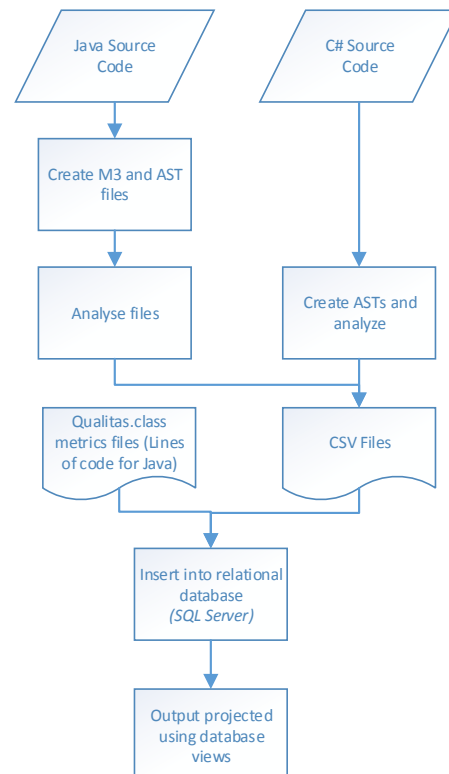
Java Source Code

C# Source Code

Create M3 and AST files

Analyse files

Create ASTs and analyze

Qualitas.class metrics files (Lines of code for Java)

CSV Files

Insert into relational database (SQL Server)

Output projected using database views